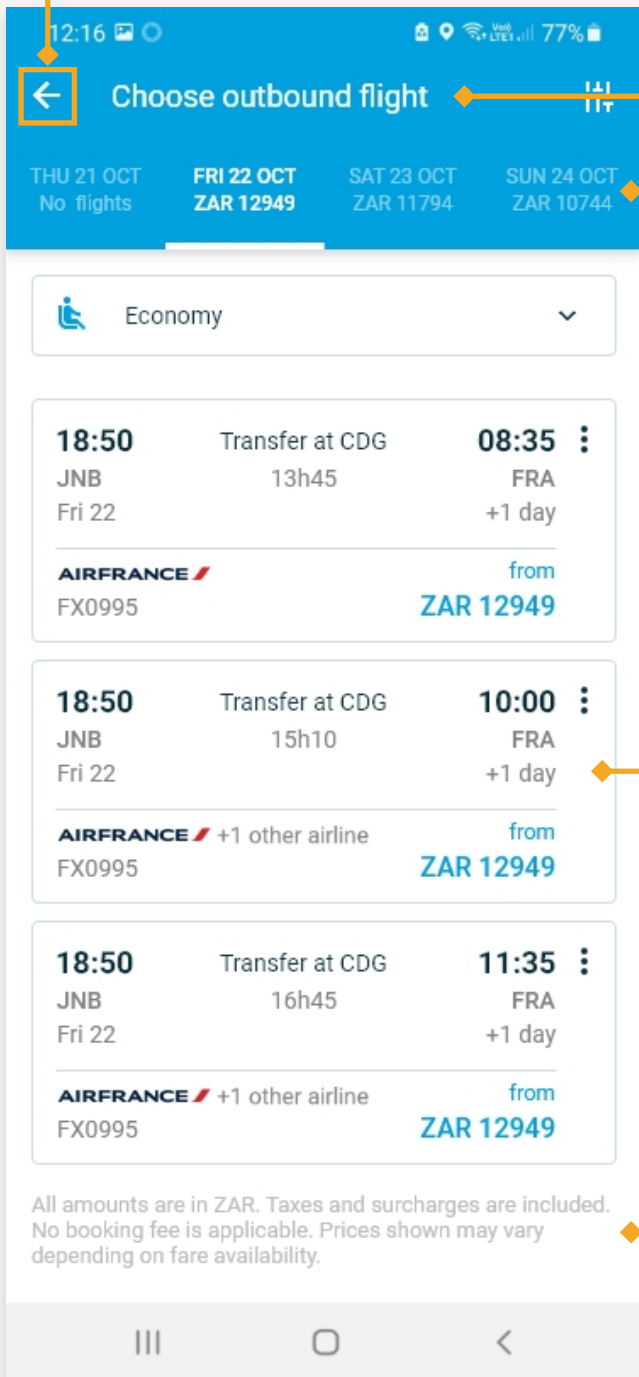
12:16 77%

Choose outbound flight

THU 21 OCT
No flights

FRI 22 OCT
ZAR 12949

SAT 23 OCT
ZAR 11794

SUN 24 OCT
ZAR 10744

Economy

18:50 JNB Fri 22
Transfer at CDG 13h45
08:35 FRA +1 day
AIRFRANCE
FX0995
from ZAR 12949

18:50 JNB Fri 22
Transfer at CDG 15h10
10:00 FRA +1 day
AIRFRANCE +1 other airline
FX0995
from ZAR 12949

18:50 JNB Fri 22
Transfer at CDG 16h45
11:35 FRA +1 day
AIRFRANCE +1 other airline
FX0995
from ZAR 12949

All amounts are in ZAR. Taxes and surcharges are included. No booking fee is applicable. Prices shown may vary depending on fare availability.